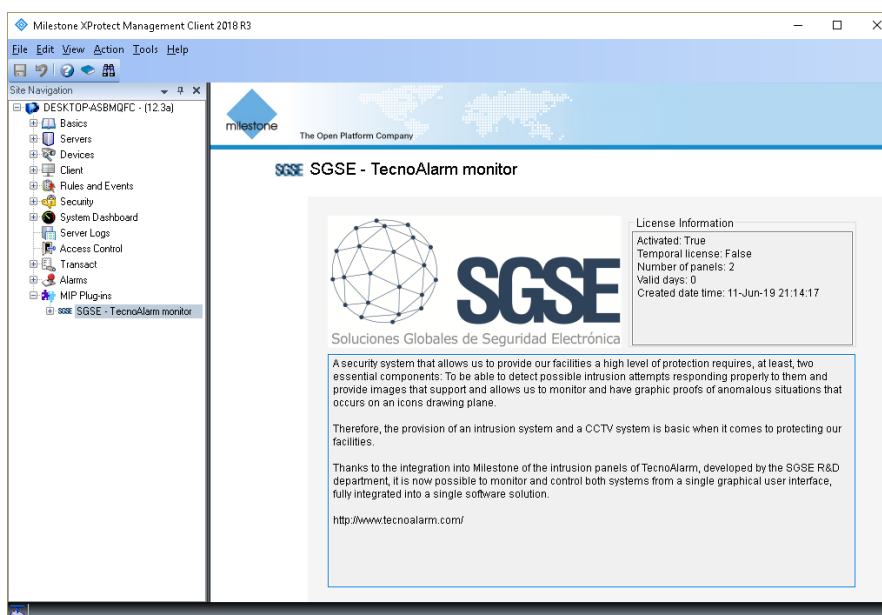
Milestone XProtect Management Client 2018 R3

File Edit View Action Tools Help

Site Navigation

DESKTOP-ASBMQFC - (12.3a)
Basics
Servers
Devices
Client
Rules and Events
Security
System Dashboard
Server Logs
Access Control
Transact
Alarms
MIP Plug-ins
SGSE - TecnoAlarm monitor

milestone
The Open Platform Company

SGSE SGSE - TecnoAlarm monitor

SGSE
Soluciones Globales de Seguridad Electrónica

License Information
Activated: True
Temporal license: False
Number of panels: 2
Valid days: 0
Created date time: 11-Jun-19 21:14:17

A security system that allows us to provide our facilities a high level of protection requires, at least, two essential components: To be able to detect possible intrusion attempts responding properly to them and provide images that support and allows us to monitor and have graphic proofs of anomalous situations that occurs on an icons drawing plane.

Therefore, the provision of an intrusion system and a CCTV system is basic when it comes to protecting our facilities.

Thanks to the integration into Milestone of the intrusion panels of TecnoAlarm, developed by the SGSE R&D department, it is now possible to monitor and control both systems from a single graphical user interface, fully integrated into a single software solution.

http://www.tecnoalarm.com/